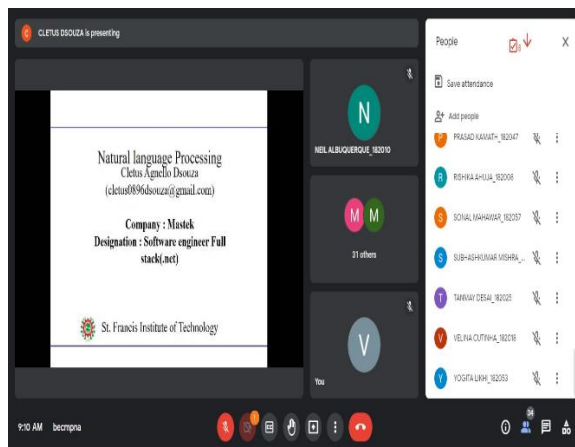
C CLETUS DSOUZA is presenting

Natural language Processing
Cletus Agnello Dsouza
(cletus0896dsouza@gmail.com)

Company : Mastek
Designation : Software engineer Full stack(.net)

St. Francis Institute of Technology

N
NEIL ALBUQUERQUE_182010

M M
31 others

V
You

People

Save attendance

Add people

P PRASAD KAMATH_182047

R RISHIKA AHUJA_182068

S SONAL MAHAWAR_182057

S SUBHASHKUMAR MISHRA_...

T TANMAY DESAI_182025

V VELINA CUTINHA_182016

Y YOGITA LIKHI_182053

9:10 AM becmpna

34